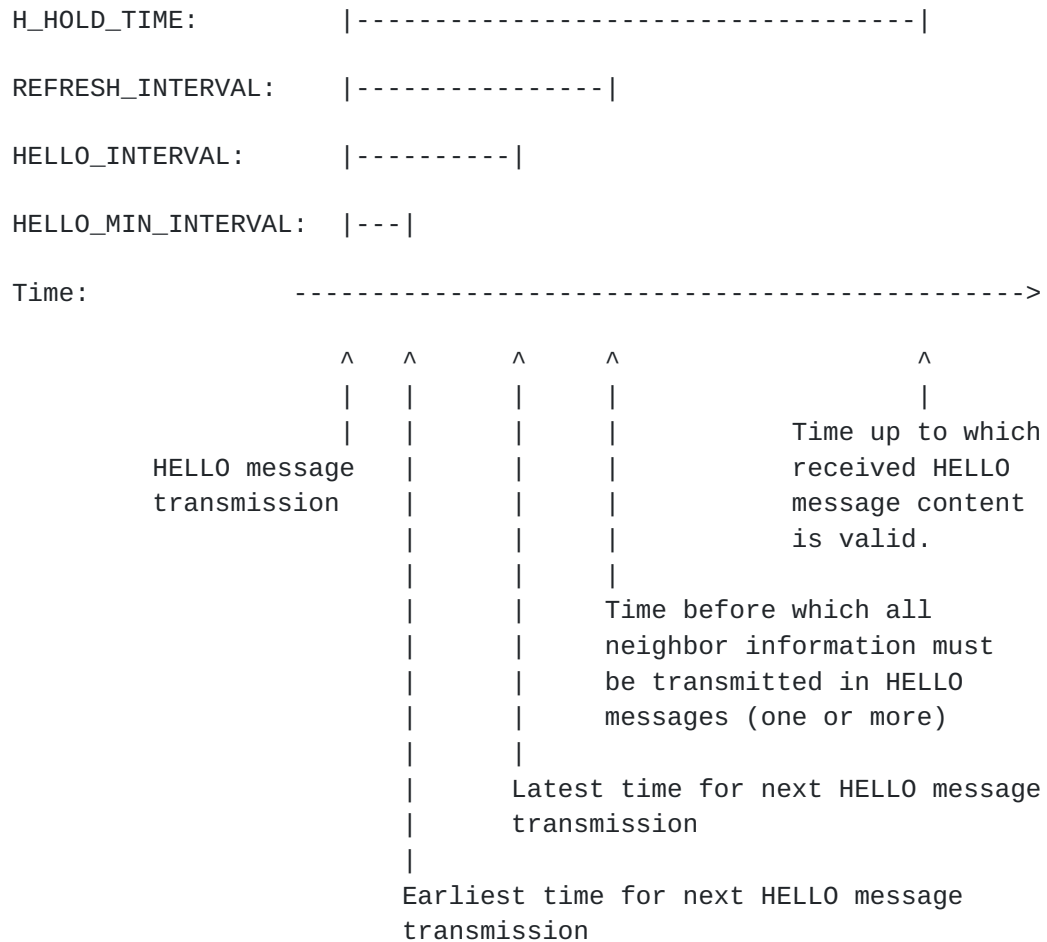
H_HOLD_TIME: |-----------------------------------|

REFRESH_INTERVAL: |----------------|

HELLO_INTERVAL: |----------|

HELLO_MIN_INTERVAL: |---|

Time: ---------------------------------------------------->

^ ^ ^ ^ ^
| | | | |
| | | | Time up to which
HELLO message | | | received HELLO
transmission | | | message content
| | | is valid.
| | |
| | Time before which all
| | neighbor information must
| | be transmitted in HELLO
| | messages (one or more)
| |
| Latest time for next HELLO message
| transmission
|
Earliest time for next HELLO message
transmission